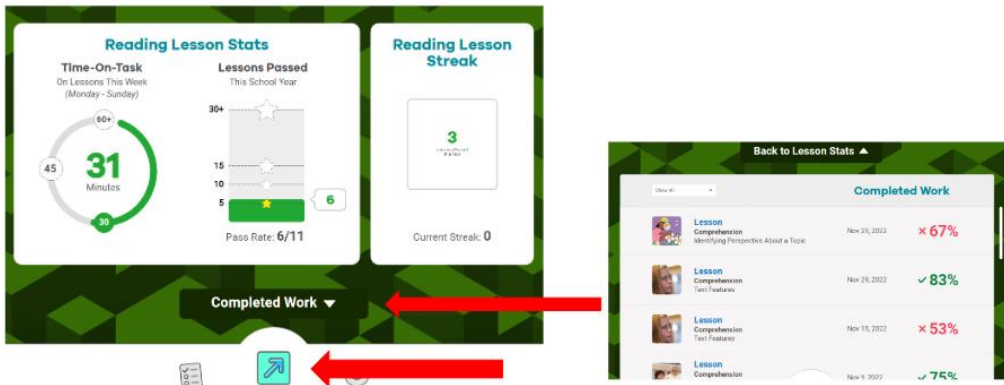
Reading Lesson Stats

Time-On-Task
On Lessons This Week
(Monday - Sunday)

60+
45
31
Minutes
30

Lessons Passed
This School Year

30+
15
10
5
6

Pass Rate: 6/11

Reading Lesson Streak

3
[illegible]

Current Streak: 0

Completed Work ▼

Back to Lesson Stats ▲

View All

Completed Work

| | | | |
|---|---|---|---|
| Lesson Comprehension Identifying Perspective About a Topic | Nov 29, 2022 | × 67% |
| Lesson Comprehension Text Features | Nov 29, 2022 | ✓ 83% |
| Lesson Comprehension Text Features | Nov 15, 2022 | × 53% |
| Lesson Comprehension | Nov 9, 2022 | ✓ 75% |